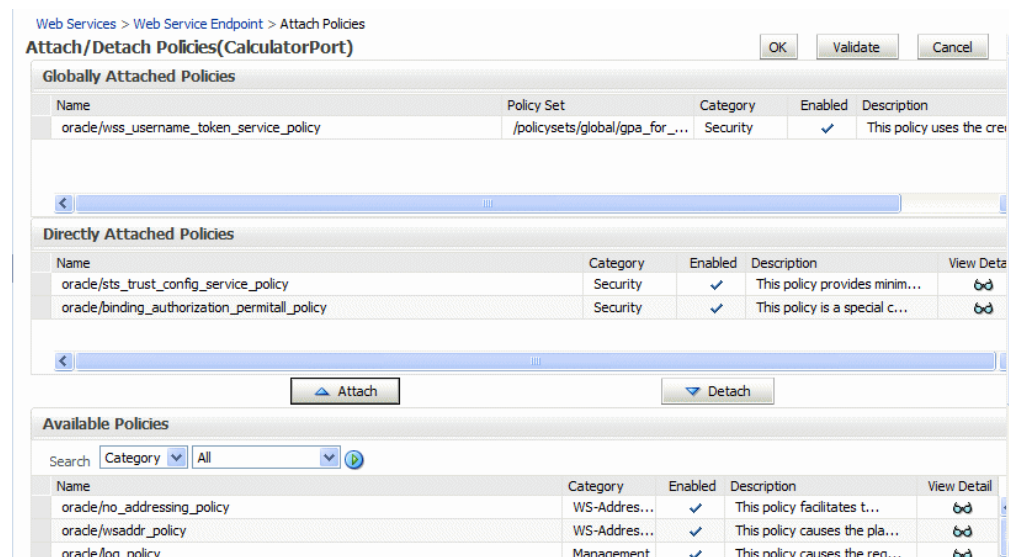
Web Services > Web Service Endpoint > Attach Policies

Attach/Detach Policies(CalculatorPort)

OK Validate Cancel

Globally Attached Policies

| Name | Policy Set | Category | Enabled | Description |
|---|---|---|---|---|
| oracle/wss_username_token_service_policy | /policysets/global/gpa_for_... | Security | ✓ | This policy uses the cre |

Directly Attached Policies

| Name | Category | Enabled | Description | View Deta |
|---|---|---|---|---|
| oracle/sts_trust_config_service_policy | Security | ✓ | This policy provides minim... | |
| oracle/binding_authorization_permitall_policy | Security | ✓ | This policy is a special c... | |

Attach Detach

Available Policies

Search Category All

| Name | Category | Enabled | Description | View Detail |
|---|---|---|---|---|
| oracle/no_addressing_policy | WS-Addres... | ✓ | This policy facilitates t... | |
| oracle/wsaddr_policy | WS-Addres... | ✓ | This policy causes the pla... | |
| oracle/log_policy | Management | ✓ | This policy causes the req... | |